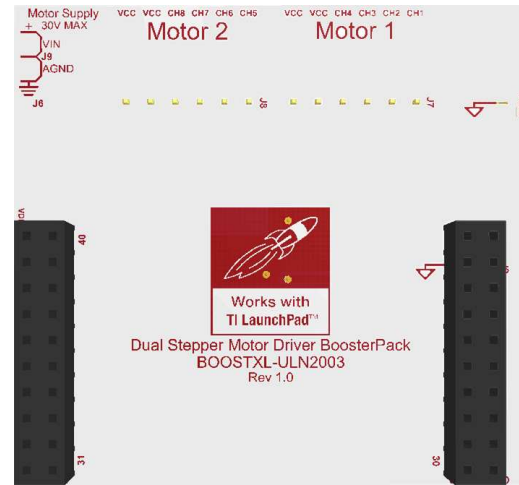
Motor Supply
+ 30V MAX
VIN
J9
AGND
J6

VCC VCC CH8 CH7 CH6 CH5
Motor 2
VCC VCC CH4 CH3 CH2 CH1
Motor 1

J8
J7

40
31

Works with
TI LaunchPad™

Dual Stepper Motor Driver BoosterPack
BOOSTXL-ULN2003
Rev 1.0

30